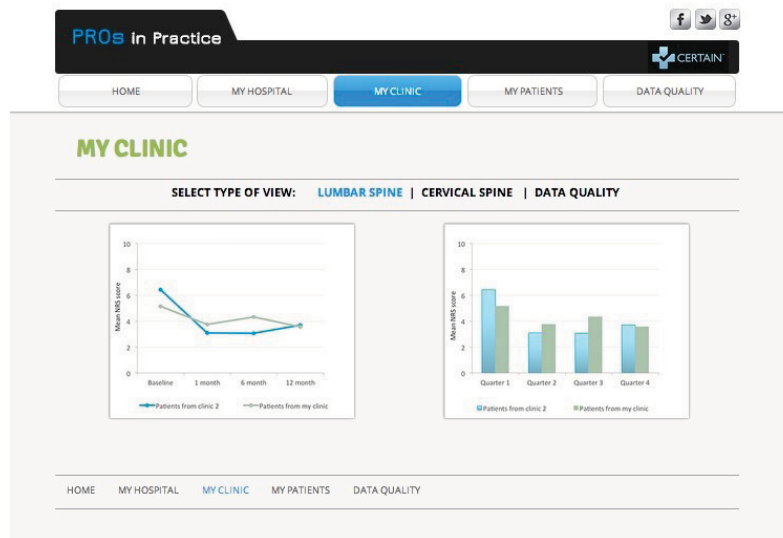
PROs in Practice

f 8+

CERTAIN

HOME | MY HOSPITAL | MY CLINIC | MY PATIENTS | DATA QUALITY

MY CLINIC

SELECT TYPE OF VIEW: LUMBAR SPINE | CERVICAL SPINE | DATA QUALITY

10
8
6
4
2
0
Mean NRS score
Baseline 1 month 6 month 12 month
Patients from clinic 2 Patients from my clinic

10
8
6
4
2
0
Mean NRS score
Quarter 1 Quarter 2 Quarter 3 Quarter 4
Patients from clinic 2 Patients from my clinic

HOME MY HOSPITAL MY CLINIC MY PATIENTS DATA QUALITY